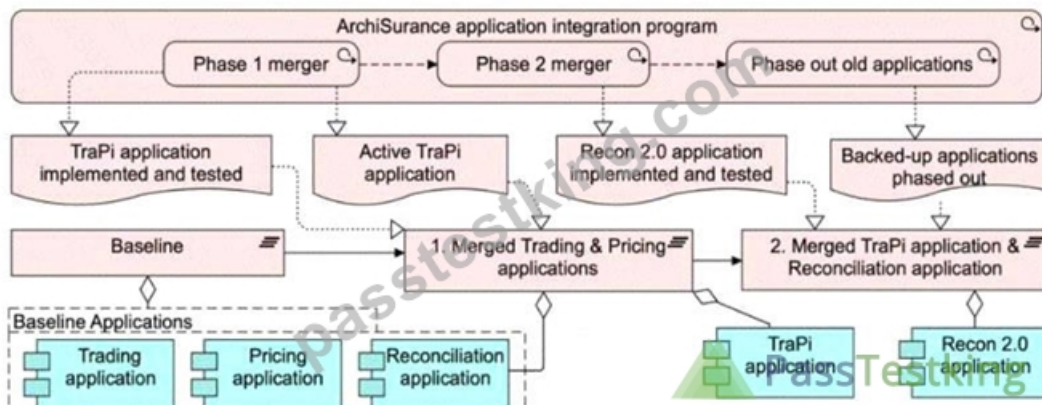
ArchiSurance application integration program

Phase 1 merger

Phase 2 merger

Phase out old applications

TraPi application implemented and tested

Active TraPi application

Recon 2.0 application implemented and tested

Backed-up applications phased out

Baseline

1. Merged Trading & Pricing applications

2. Merged TraPi application & Reconciliation application

Baseline Applications

Trading application

Pricing application

Reconciliation application

TraPi application

Recon 2.0 application

passtestking.com

PassTestking